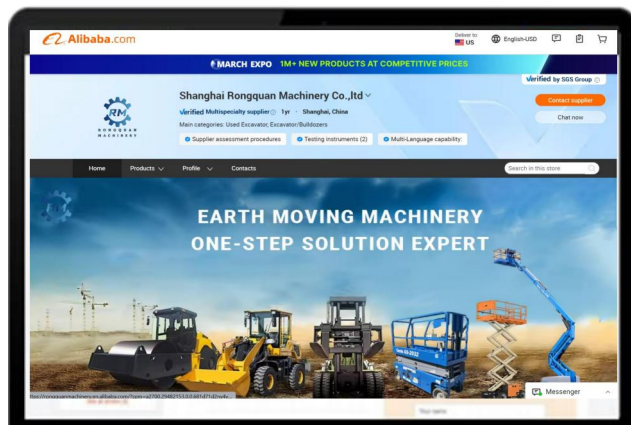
Alibaba.com

Deliver to: US

English-USD

MARCH EXPO 1M+ NEW PRODUCTS AT COMPETITIVE PRICES

Verified by SGS Group

RM RONGQUAN MACHINERY

Shanghai Rongquan Machinery Co.,ltd

Verified Multispecialty supplier 1yr · Shanghai, China

Main categories: Used Excavator, Excavator/Bulldozers

Supplier assessment procedures

Testing instruments (2)

Multi-Language capability:

Contact supplier

Chat now

Home

Products

Profile

Contacts

Search in this store

EARTH MOVING MACHINERY

ONE-STEP SOLUTION EXPERT

Messenger

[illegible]

Your name